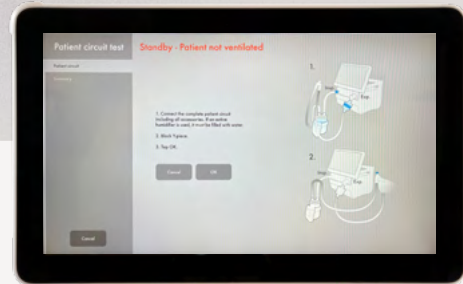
Patient circuit test

Standby - Patient not ventilated

Patient circuit

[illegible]

1. Connect the complete patient circuit including all accessories. If an active humidifier is used, it must be filled with water.

2. Block Y-piece.

3. Tap OK.

Cancel

OK

Cancel

1.

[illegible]

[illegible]

2.

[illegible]